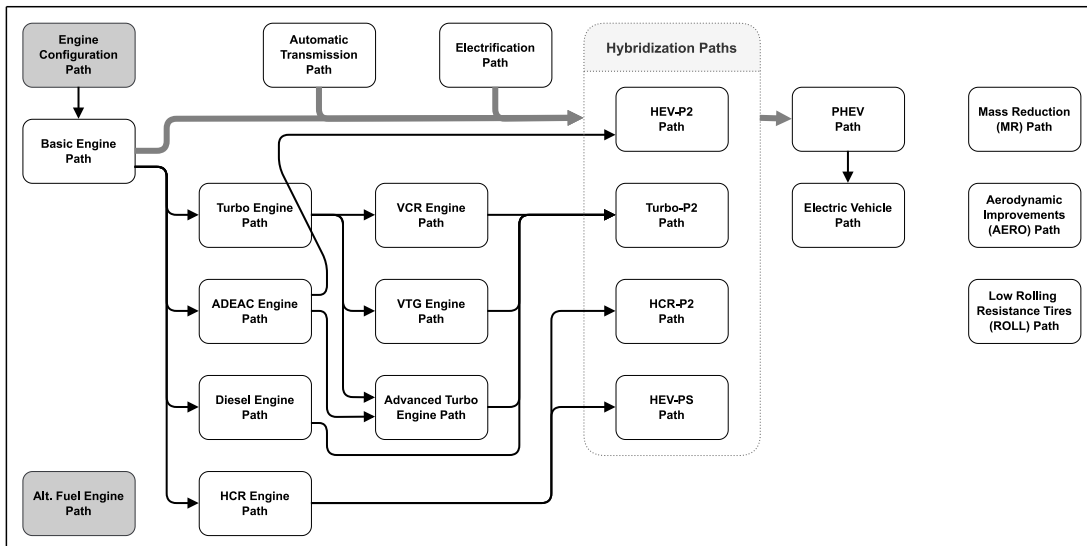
Engine Configuration Path

Automatic Transmission Path

Electrification Path

Hybridization Paths

Basic Engine Path

HEV-P2 Path

PHEV Path

Mass Reduction (MR) Path

Electric Vehicle Path

Turbo Engine Path

VCR Engine Path

Turbo-P2 Path

Aerodynamic Improvements (AERO) Path

ADEAC Engine Path

VTG Engine Path

HCR-P2 Path

Low Rolling Resistance Tires (ROLL) Path

Diesel Engine Path

Advanced Turbo Engine Path

HEV-PS Path

Alt. Fuel Engine Path

HCR Engine Path